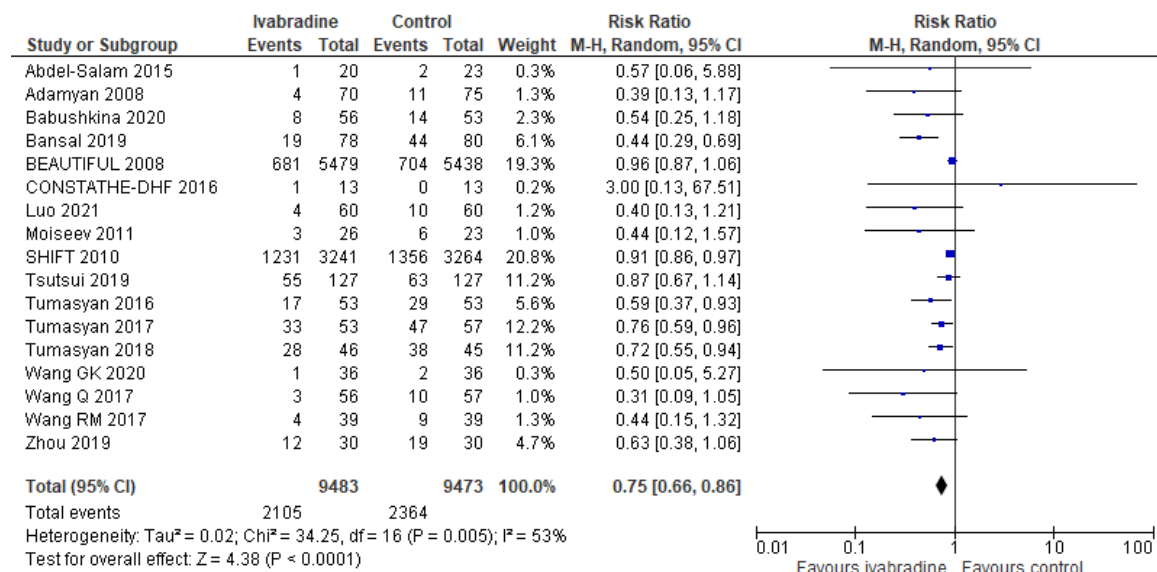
| Study or Subgroup | Ivabradine Events | Ivabradine Total | Control Events | Control Total | Weight | Risk Ratio M-H, Random, 95% CI |
|---|---|---|---|---|---|---|
| Abdel-Salam 2015 | 1 | 20 | 2 | 23 | 0.3% | 0.57 [0.06, 5.88] |
| Adamyan 2008 | 4 | 70 | 11 | 75 | 1.3% | 0.39 [0.13, 1.17] |
| Babushkina 2020 | 8 | 56 | 14 | 53 | 2.3% | 0.54 [0.25, 1.18] |
| Bansal 2019 | 19 | 78 | 44 | 80 | 6.1% | 0.44 [0.29, 0.69] |
| BEAUTIFUL 2008 | 681 | 5479 | 704 | 5438 | 19.3% | 0.96 [0.87, 1.06] |
| CONSTATHE-DHF 2016 | 1 | 13 | 0 | 13 | 0.2% | 3.00 [0.13, 67.51] |
| Luo 2021 | 4 | 60 | 10 | 60 | 1.2% | 0.40 [0.13, 1.21] |
| Moiseev 2011 | 3 | 26 | 6 | 23 | 1.0% | 0.44 [0.12, 1.57] |
| SHIFT 2010 | 1231 | 3241 | 1356 | 3264 | 20.8% | 0.91 [0.86, 0.97] |
| Tsutsui 2019 | 55 | 127 | 63 | 127 | 11.2% | 0.87 [0.67, 1.14] |
| Tumasyan 2016 | 17 | 53 | 29 | 53 | 5.6% | 0.59 [0.37, 0.93] |
| Tumasyan 2017 | 33 | 53 | 47 | 57 | 12.2% | 0.76 [0.59, 0.96] |
| Tumasyan 2018 | 28 | 46 | 38 | 45 | 11.2% | 0.72 [0.55, 0.94] |
| Wang GK 2020 | 1 | 36 | 2 | 36 | 0.3% | 0.50 [0.05, 5.27] |
| Wang Q 2017 | 3 | 56 | 10 | 57 | 1.0% | 0.31 [0.09, 1.05] |
| Wang RM 2017 | 4 | 39 | 9 | 39 | 1.3% | 0.44 [0.15, 1.32] |
| Zhou 2019 | 12 | 30 | 19 | 30 | 4.7% | 0.63 [0.38, 1.06] |
| Total (95% CI) | | 9483 | | 9473 | 100.0% | 0.75 [0.66, 0.86] |
| Total events | 2105 | | 2364 | | | |

Heterogeneity: Tau² = 0.02; Chi² = 34.25, df = 16 (P = 0.005); I² = 53%
Test for overall effect: Z = 4.38 (P < 0.0001)

Risk Ratio
M-H, Random, 95% CI

0.01 0.1 1 10 100
Favours ivabradine Favours control